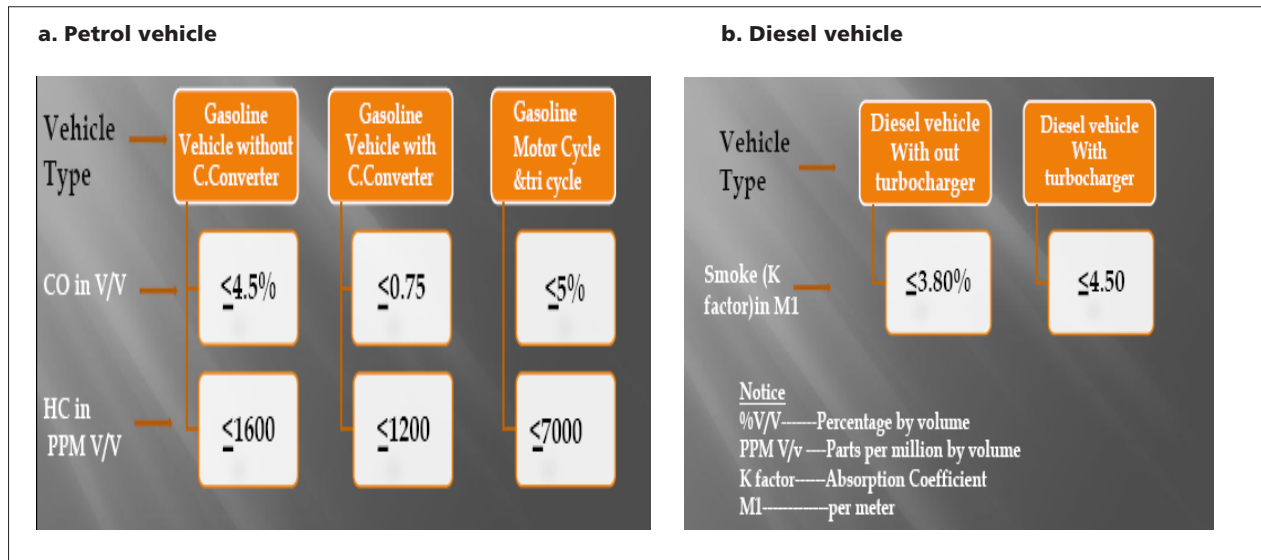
a. Petrol vehicle

Vehicle Type

Gasoline Vehicle without C.Converter

Gasoline Vehicle with C.Converter

Gasoline Motor Cycle &tri cycle

CO in V/V

≤4.5%

≤0.75

≤5%

HC in PPM V/V

≤1600

≤1200

≤7000

b. Diesel vehicle

Vehicle Type

Diesel vehicle With out turbocharger

Diesel vehicle With turbocharger

Smoke (K factor)in M1

≤3.80%

≤4.50

Notice
%V/V-------Percentage by volume
PPM V/v ---Parts per million by volume
K factor-----Absorption Coefficient
M1------------per meter